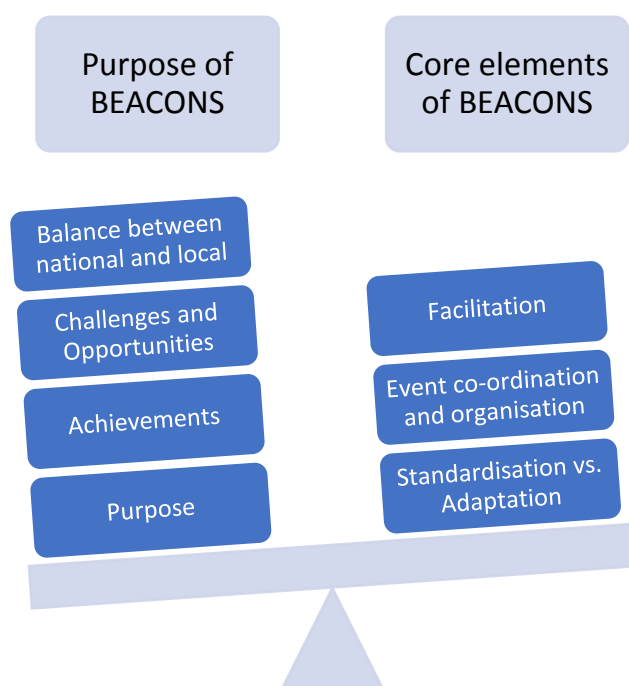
Purpose of BEACONS

Core elements of BEACONS

Balance between national and local

Challenges and Opportunities

Achievements

Purpose

Facilitation

Event co-ordination and organisation

Standardisation vs. Adaptation